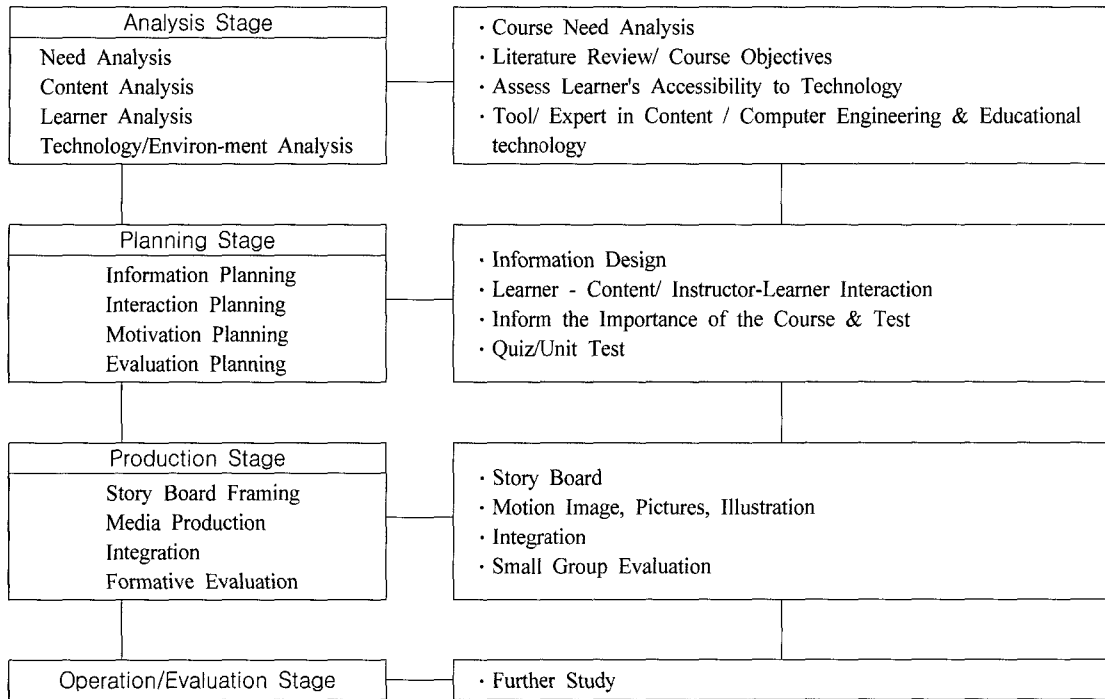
Analysis Stage
Need Analysis
Content Analysis
Learner Analysis
Technology/Environ-ment Analysis

· Course Need Analysis
· Literature Review/ Course Objectives
· Assess Learner's Accessibility to Technology
· Tool/ Expert in Content / Computer Engineering & Educational technology

Planning Stage
Information Planning
Interaction Planning
Motivation Planning
Evaluation Planning

· Information Design
· Learner - Content/ Instructor-Learner Interaction
· Inform the Importance of the Course & Test
· Quiz/Unit Test

Production Stage
Story Board Framing
Media Production
Integration
Formative Evaluation

· Story Board
· Motion Image, Pictures, Illustration
· Integration
· Small Group Evaluation

Operation/Evaluation Stage

· Further Study